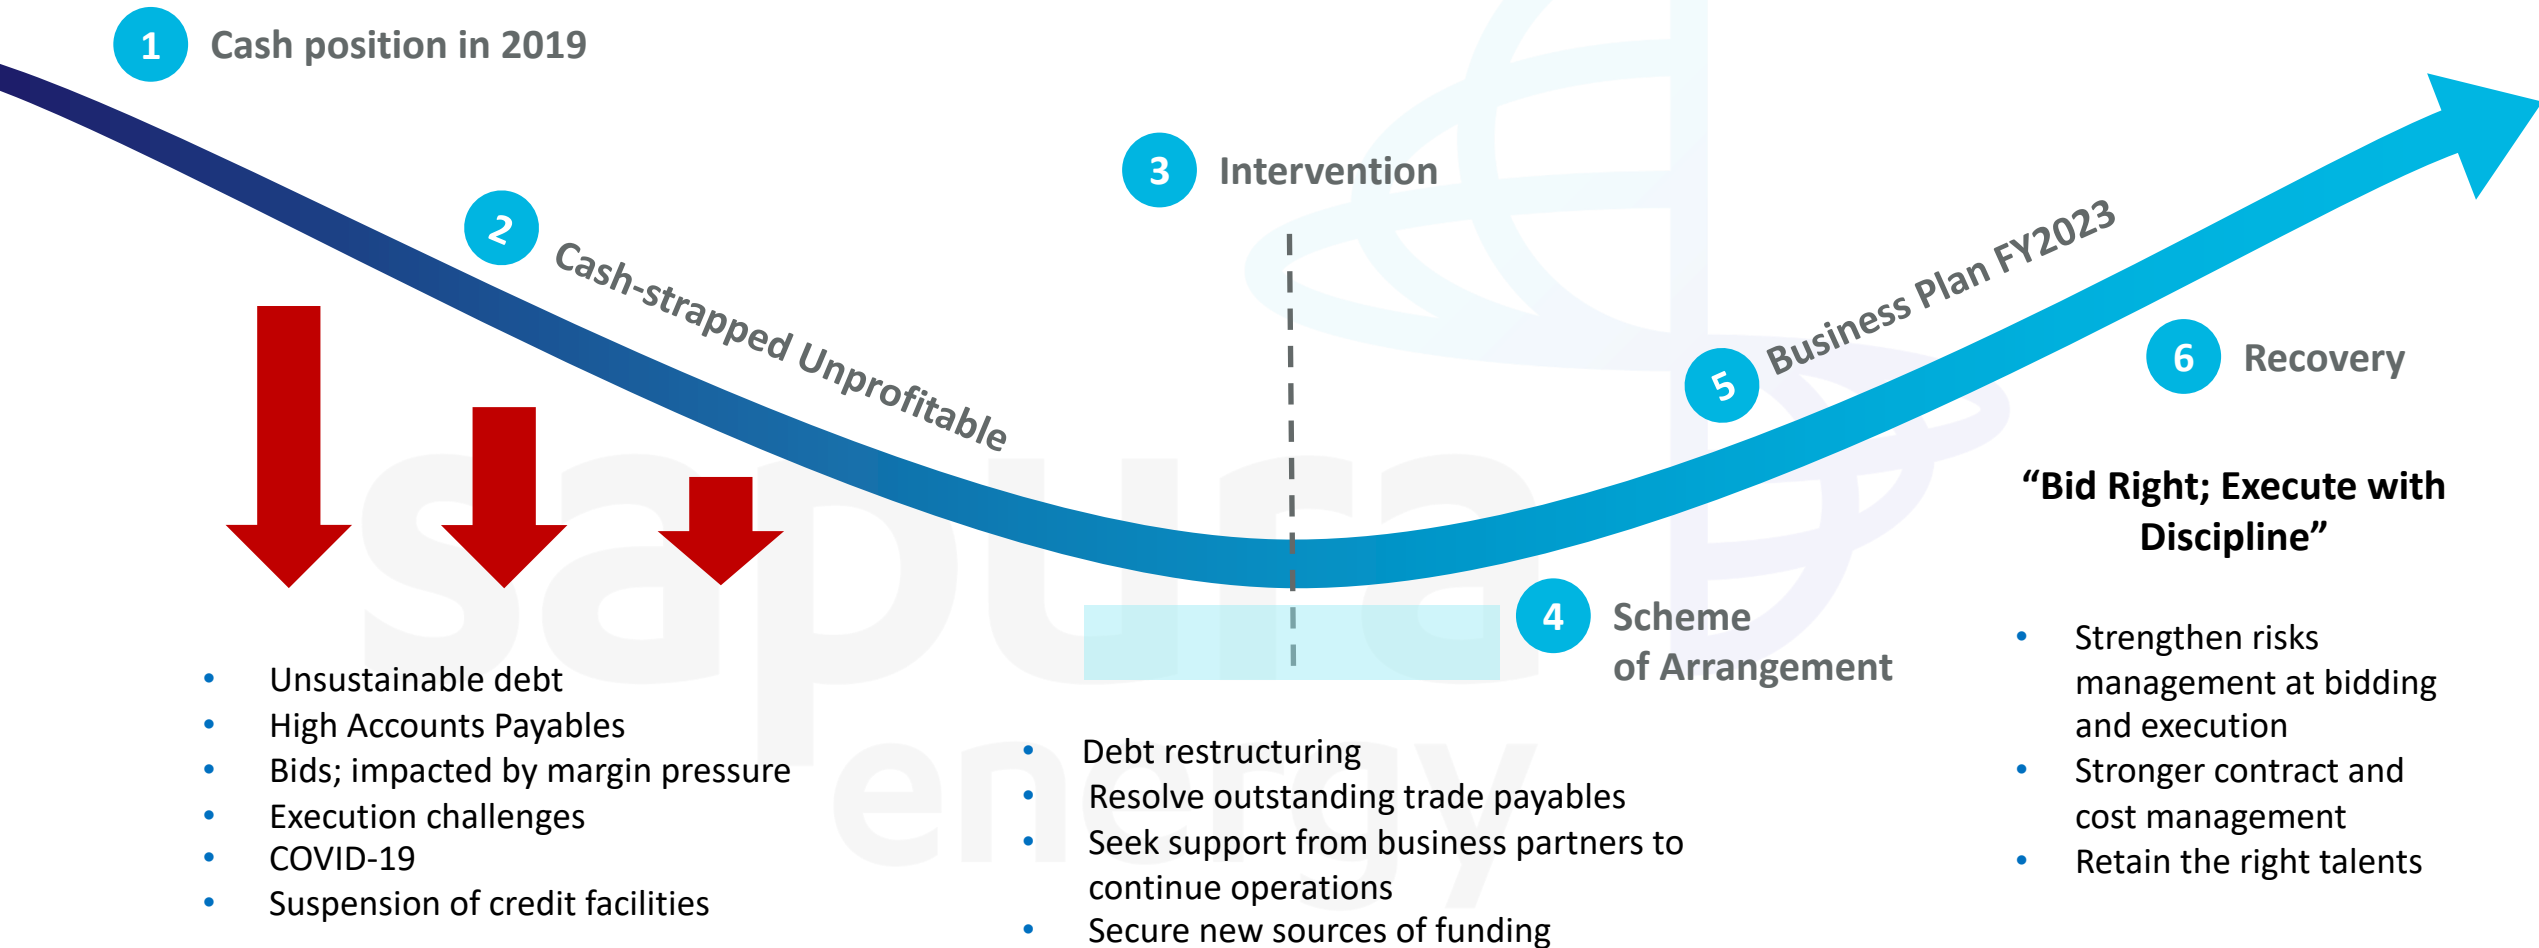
1 Cash position in 2019

2 Cash-strapped Unprofitable

3 Intervention

5 Business Plan FY2023

6 Recovery

4 Scheme of Arrangement

sapura energy

“Bid Right; Execute with Discipline”

- Unsustainable debt
- High Accounts Payables
- Bids; impacted by margin pressure
- Execution challenges
- COVID-19
- Suspension of credit facilities

- Debt restructuring
- Resolve outstanding trade payables
- Seek support from business partners to continue operations
- Secure new sources of funding

- Strengthen risks management at bidding and execution
- Stronger contract and cost management
- Retain the right talents